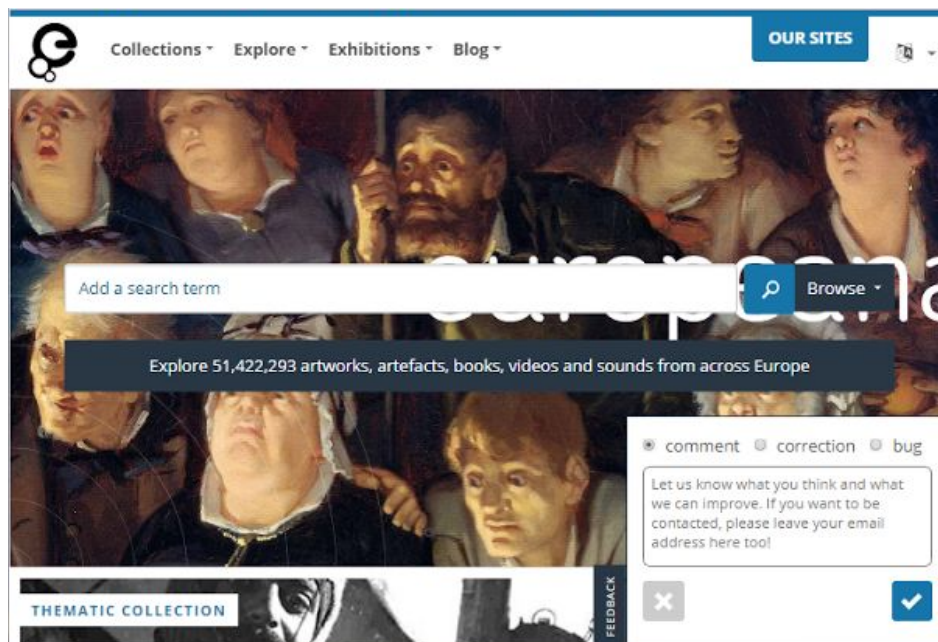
Collections ▾ Explore ▾ Exhibitions ▾ Blog ▾

OUR SITES

europeana

Add a search term

Browse ▾

Explore 51,422,293 artworks, artefacts, books, videos and sounds from across Europe

comment correction bug

Let us know what you think and what we can improve. If you want to be contacted, please leave your email address here too!

THEMATIC COLLECTION

FEEDBACK